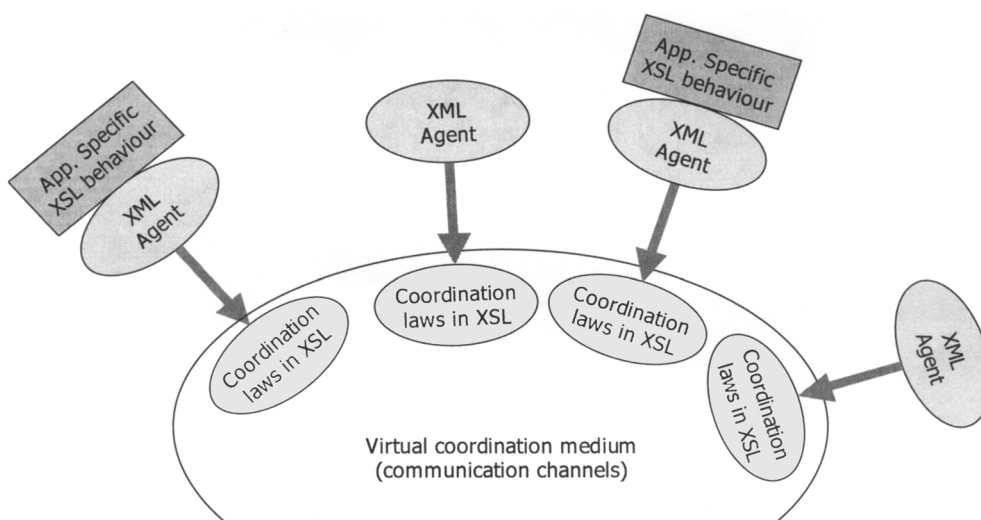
App. Specific XSL behaviour

XML Agent

XML Agent

App. Specific XSL behaviour

XML Agent

Coordination laws in XSL

Coordination laws in XSL

Coordination laws in XSL

XML Agent

Coordination laws in XSL

Virtual coordination medium (communication channels)